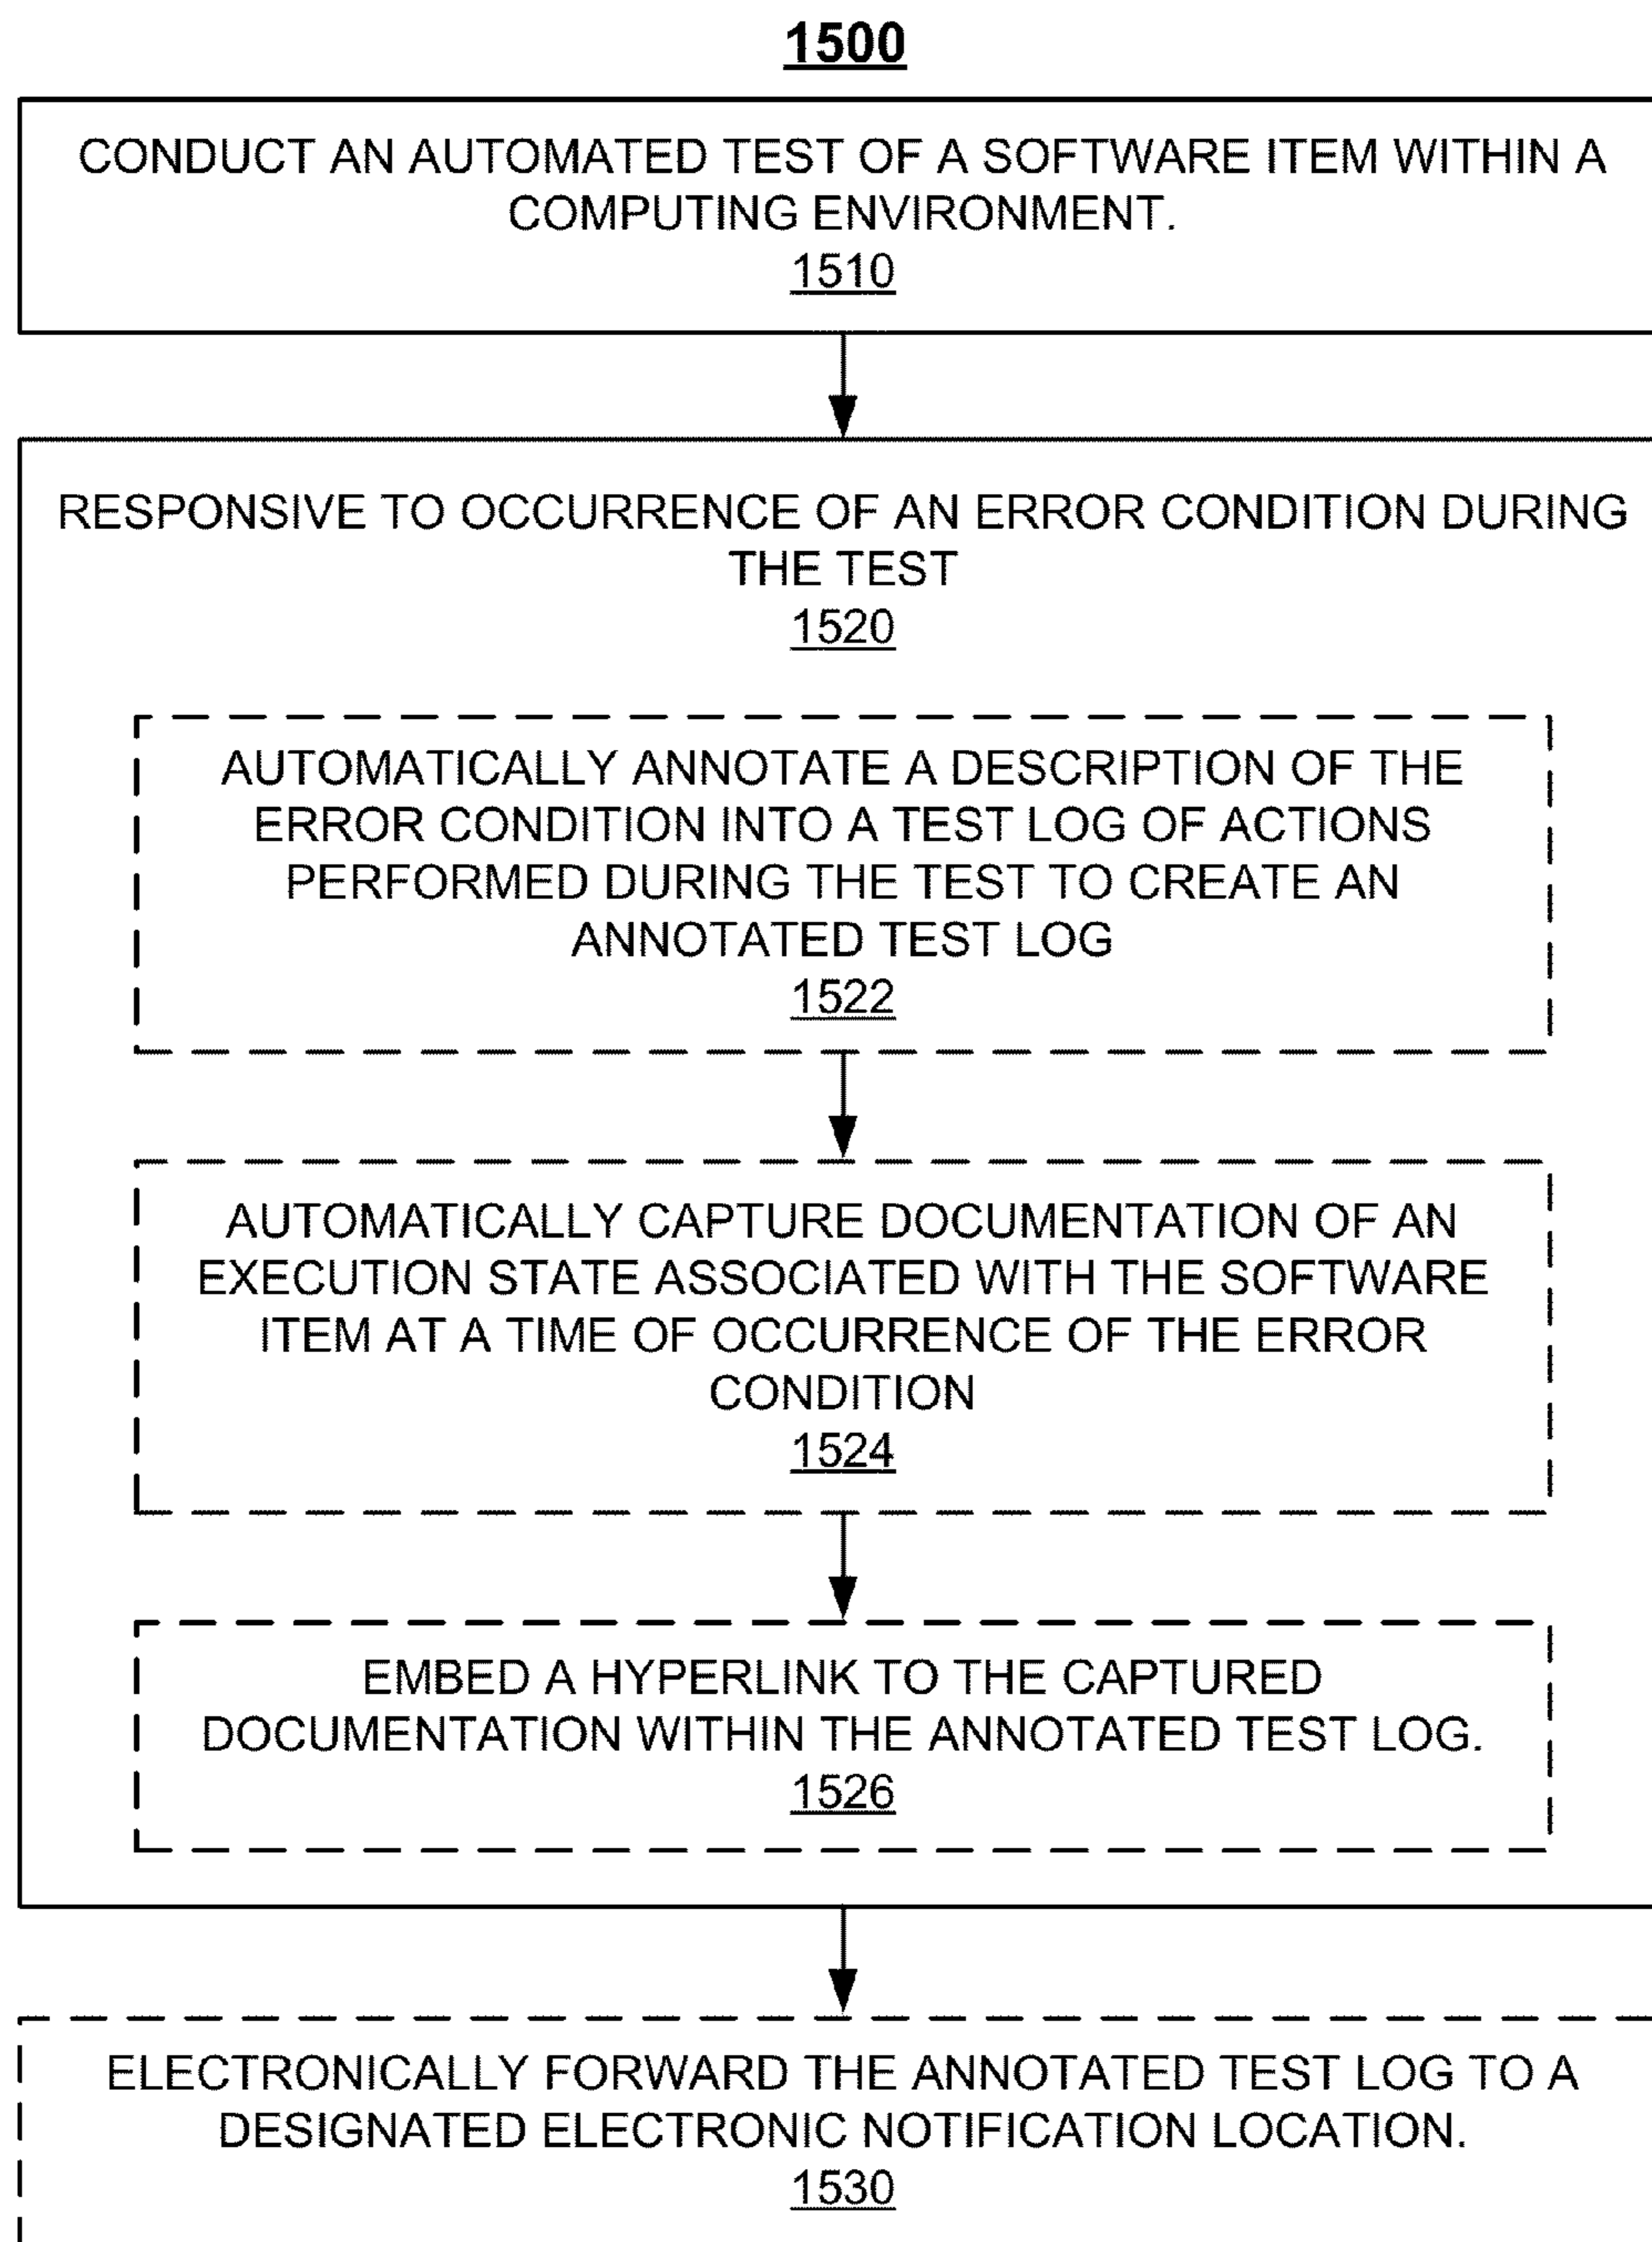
1500

CONDUCT AN AUTOMATED TEST OF A SOFTWARE ITEM WITHIN A COMPUTING ENVIRONMENT.
1510

RESPONSIVE TO OCCURRENCE OF AN ERROR CONDITION DURING THE TEST
1520

AUTOMATICALLY ANNOTATE A DESCRIPTION OF THE ERROR CONDITION INTO A TEST LOG OF ACTIONS PERFORMED DURING THE TEST TO CREATE AN ANNOTATED TEST LOG
1522

AUTOMATICALLY CAPTURE DOCUMENTATION OF AN EXECUTION STATE ASSOCIATED WITH THE SOFTWARE ITEM AT A TIME OF OCCURRENCE OF THE ERROR CONDITION
1524

EMBED A HYPERLINK TO THE CAPTURED DOCUMENTATION WITHIN THE ANNOTATED TEST LOG.
1526

ELECTRONICALLY FORWARD THE ANNOTATED TEST LOG TO A DESIGNATED ELECTRONIC NOTIFICATION LOCATION.
1530